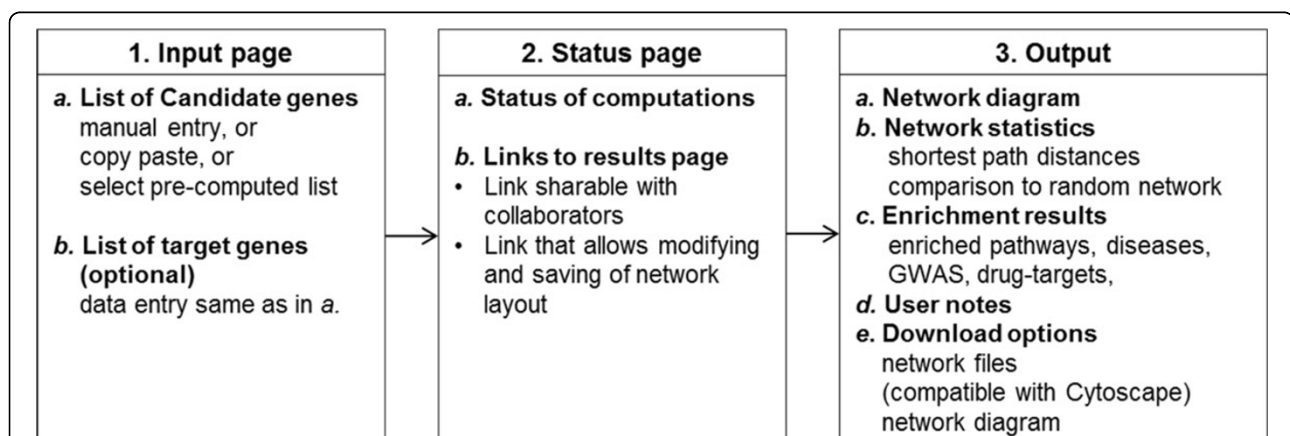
1. Input page

a. List of Candidate genes
manual entry, or
copy paste, or
select pre-computed list

b. List of target genes (optional)
data entry same as in a.

2. Status page

a. Status of computations

b. Links to results page
• Link sharable with collaborators
• Link that allows modifying and saving of network layout

3. Output

a. Network diagram
b. Network statistics
shortest path distances
comparison to random network
c. Enrichment results
enriched pathways, diseases, GWAS, drug-targets,
d. User notes
e. Download options
network files
(compatible with Cytoscape)
network diagram